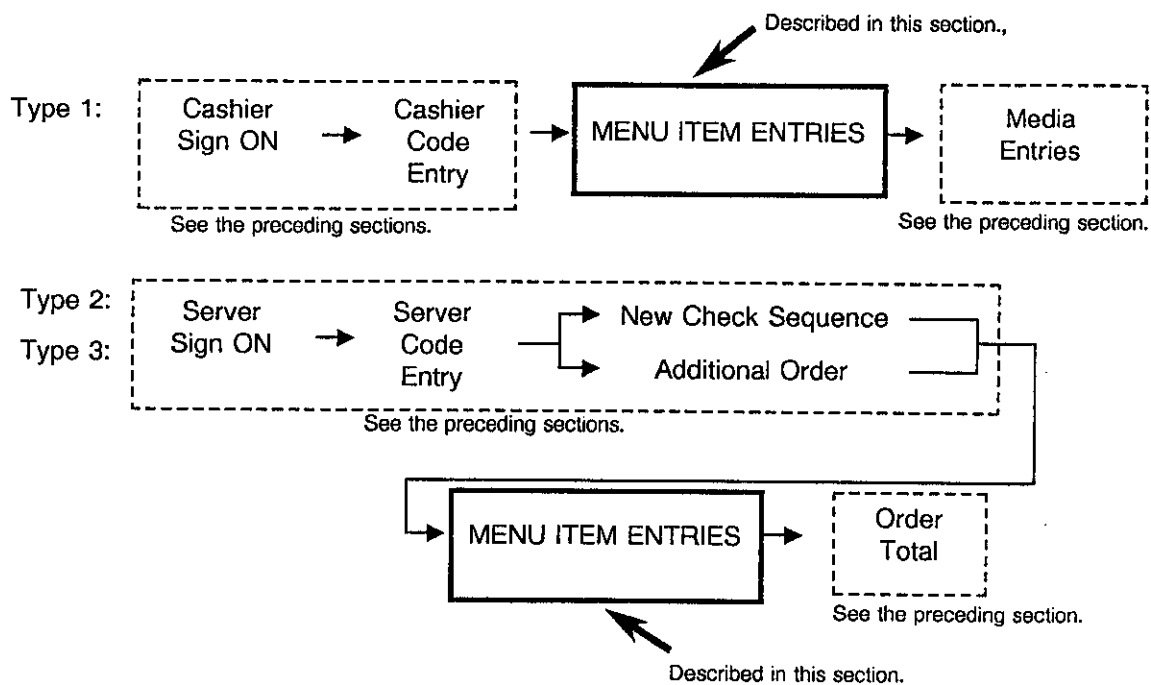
Described in this section.,

Type 1: Cashier Sign ON Cashier Code Entry MENU ITEM ENTRIES Media Entries

See the preceding sections.

See the preceding section.

Type 2:
Type 3: Server Sign ON Server Code Entry New Check Sequence Additional Order

See the preceding sections.

MENU ITEM ENTRIES Order Total

See the preceding section.

Described in this section.